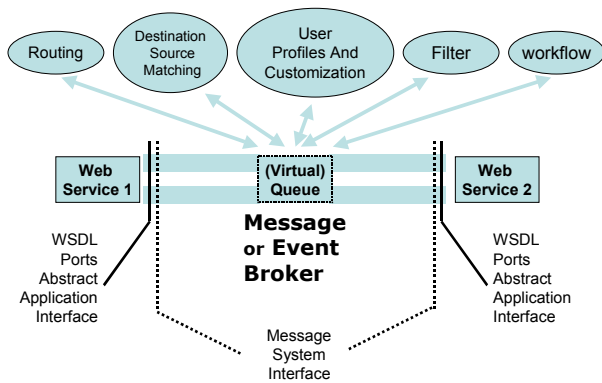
Routing

Destination Source Matching

User Profiles And Customization

Filter

workflow

Web Service 1

(Virtual) Queue

Web Service 2

Message or Event Broker

WSDL Ports Abstract Application Interface

WSDL Ports Abstract Application Interface

Message System Interface